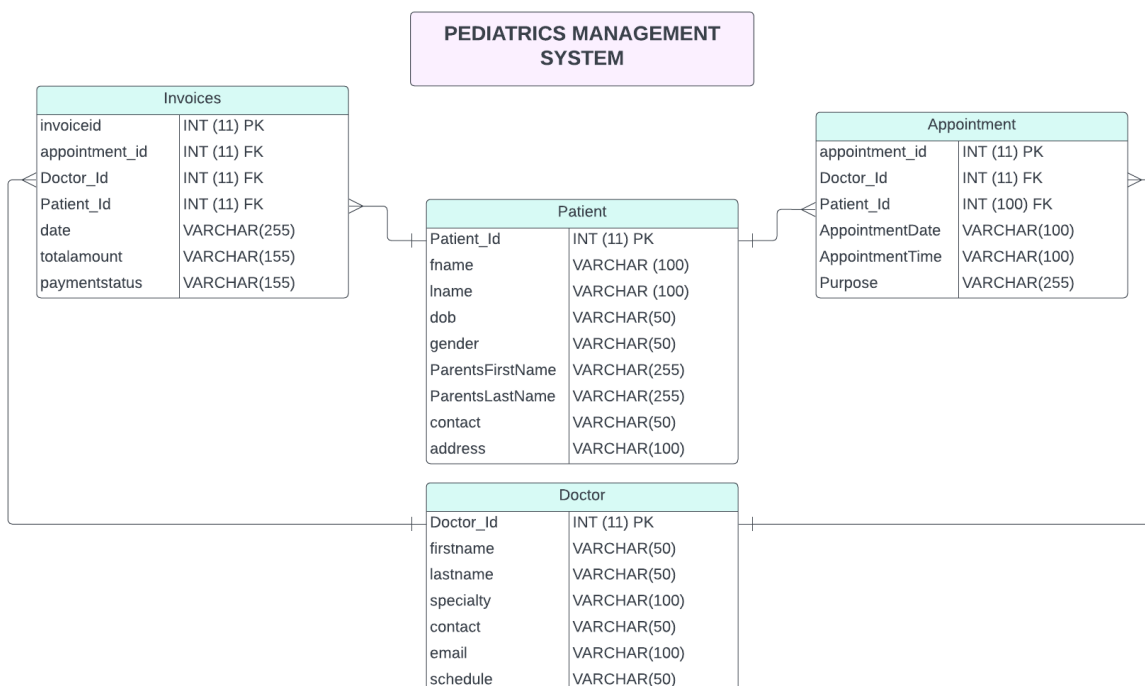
PEDIATRICS MANAGEMENT SYSTEM

| Invoices | |
|---|---|
| invoiceid | INT (11) PK |
| appointment_id | INT (11) FK |
| Doctor_Id | INT (11) FK |
| Patient_Id | INT (11) FK |
| date | VARCHAR(255) |
| totalamount | VARCHAR(155) |
| paymentstatus | VARCHAR(155) |

| Patient | |
|---|---|
| Patient_Id | INT (11) PK |
| fname | VARCHAR (100) |
| lname | VARCHAR (100) |
| dob | VARCHAR(50) |
| gender | VARCHAR(50) |
| ParentsFirstName | VARCHAR(255) |
| ParentsLastName | VARCHAR(255) |
| contact | VARCHAR(50) |
| address | VARCHAR(100) |

| Appointment | |
|---|---|
| appointment_id | INT (11) PK |
| Doctor_Id | INT (11) FK |
| Patient_Id | INT (100) FK |
| AppointmentDate | VARCHAR(100) |
| AppointmentTime | VARCHAR(100) |
| Purpose | VARCHAR(255) |

| Doctor | |
|---|---|
| Doctor_Id | INT (11) PK |
| firstname | VARCHAR(50) |
| lastname | VARCHAR(50) |
| specialty | VARCHAR(100) |
| contact | VARCHAR(50) |
| email | VARCHAR(100) |
| schedule | VARCHAR(50) |